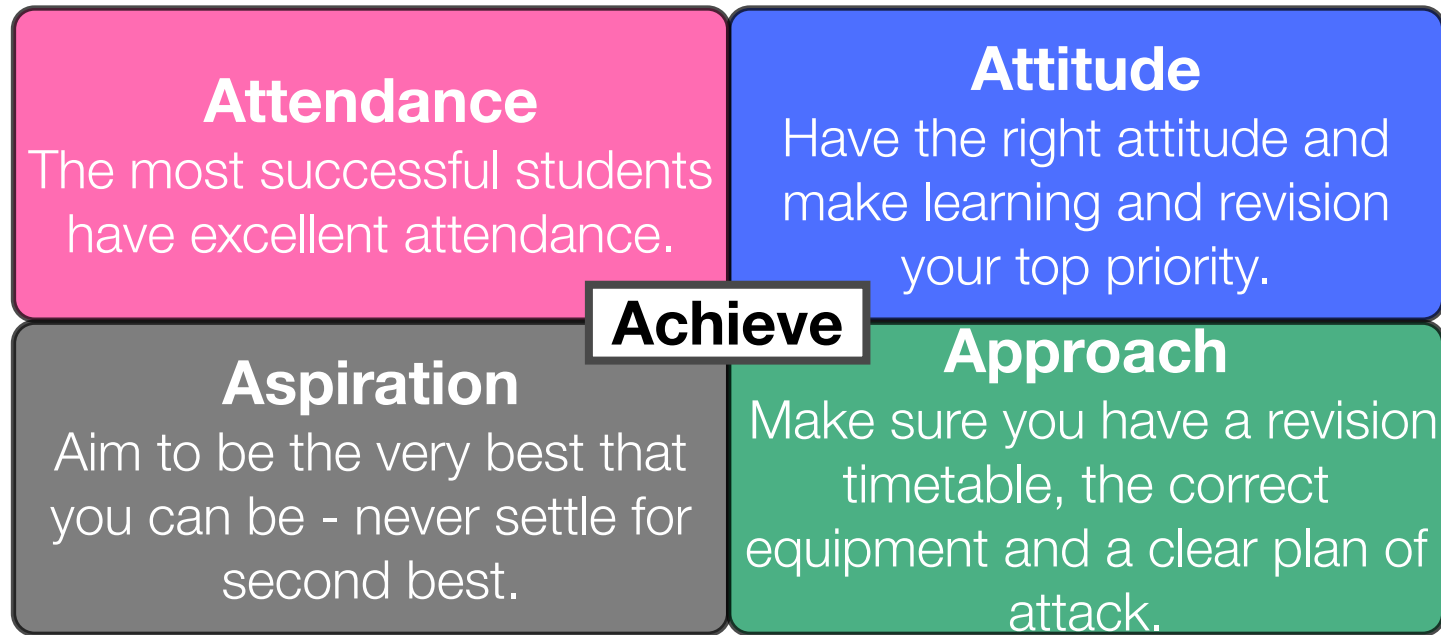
Attendance
The most successful students have excellent attendance.

Attitude
Have the right attitude and make learning and revision your top priority.

Achieve

Aspiration
Aim to be the very best that you can be - never settle for second best.

Approach
Make sure you have a revision timetable, the correct equipment and a clear plan of attack.